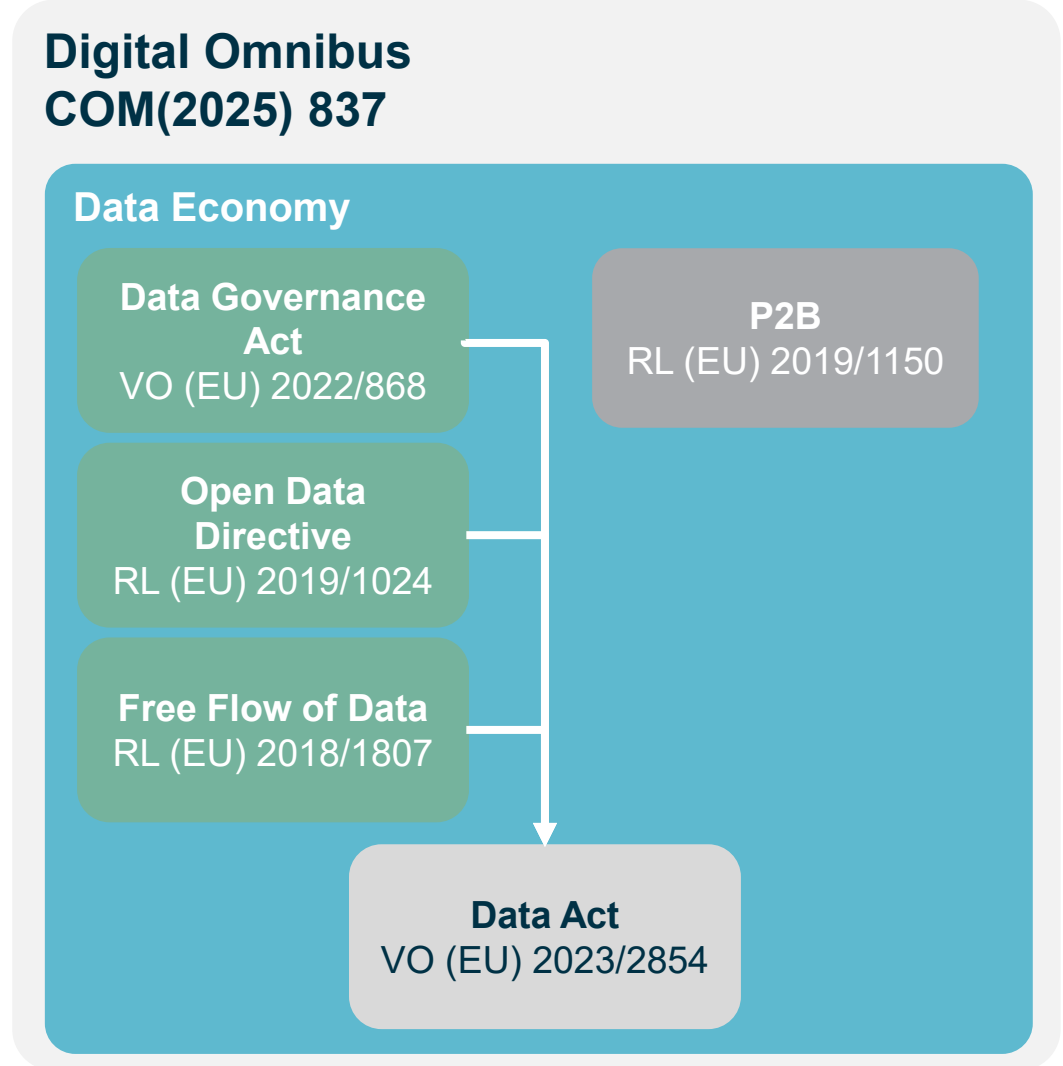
Digital Omnibus
COM(2025) 837

Data Economy

Data Governance Act
VO (EU) 2022/868

Open Data Directive
RL (EU) 2019/1024

Free Flow of Data
RL (EU) 2018/1807

P2B
RL (EU) 2019/1150

Data Act
VO (EU) 2023/2854